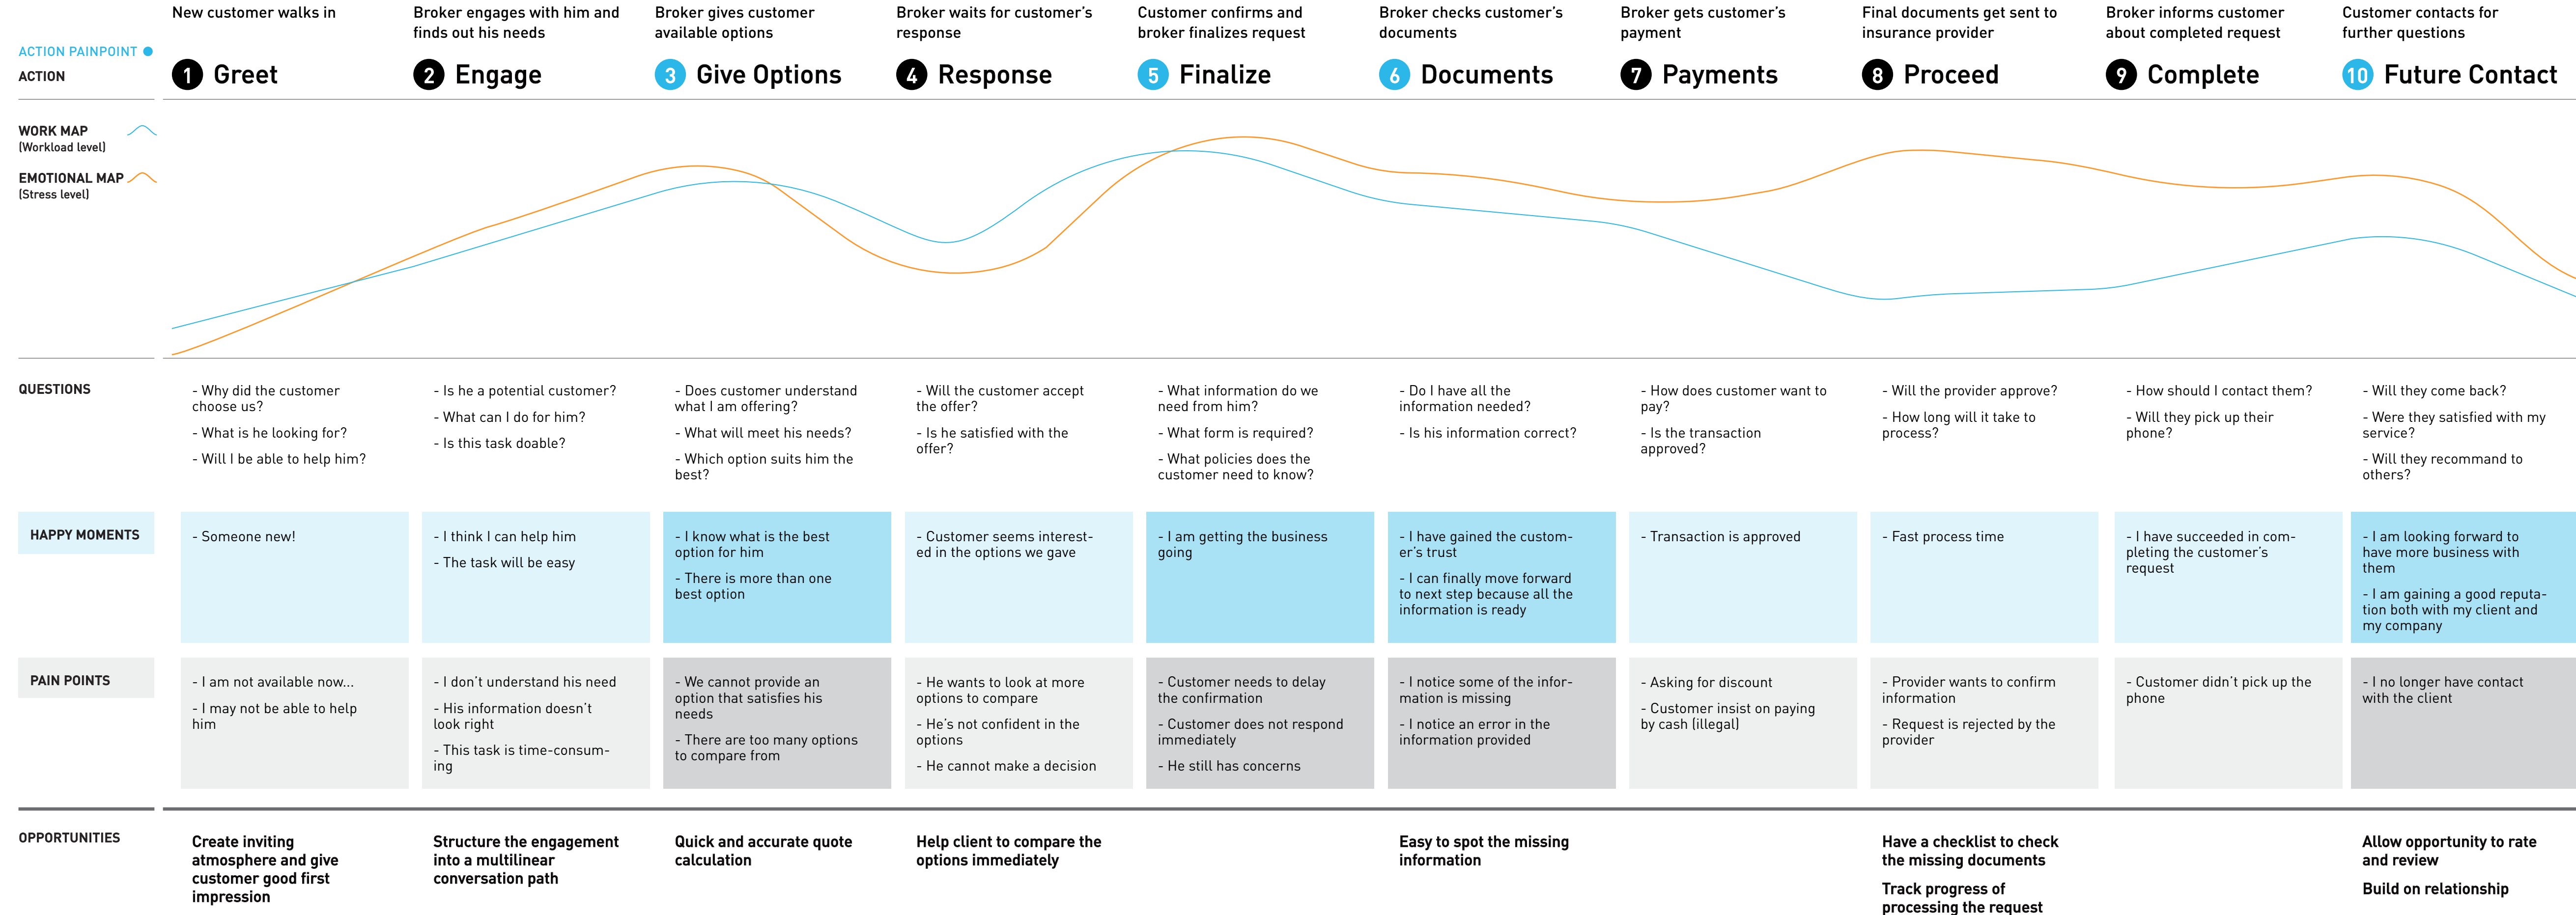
ACTION PAINPOINT
ACTION

New customer walks in
1 Greet

Broker engages with him and finds out his needs
2 Engage

Broker gives customer available options
3 Give Options

Broker waits for customer's response
4 Response

Customer confirms and broker finalizes request
5 Finalize

Broker checks customer's documents
6 Documents

Broker gets customer's payment
7 Payments

Final documents get sent to insurance provider
8 Proceed

Broker informs customer about completed request
9 Complete

Customer contacts for further questions
10 Future Contact

WORK MAP
(Workload level)

EMOTIONAL MAP
(Stress level)

QUESTIONS

- Why did the customer choose us?
- What is he looking for?
- Will I be able to help him?

- Is he a potential customer?
- What can I do for him?
- Is this task doable?

- Does customer understand what I am offering?
- What will meet his needs?
- Which option suits him the best?

- Will the customer accept the offer?
- Is he satisfied with the offer?

- What information do we need from him?
- What form is required?
- What policies does the customer need to know?

- Do I have all the information needed?
- Is his information correct?

- How does customer want to pay?
- Is the transaction approved?

- Will the provider approve?
- How long will it take to process?

- How should I contact them?
- Will they pick up their phone?

- Will they come back?
- Were they satisfied with my service?
- Will they recommand to others?

HAPPY MOMENTS

- Someone new!

- I think I can help him
- The task will be easy

- I know what is the best option for him
- There is more than one best option

- Customer seems interested in the options we gave

- I am getting the business going

- I have gained the customer's trust
- I can finally move forward to next step because all the information is ready

- Transaction is approved

- Fast process time

- I have succeeded in completing the customer's request

- I am looking forward to have more business with them
- I am gaining a good reputation both with my client and my company

PAIN POINTS

- I am not available now...
- I may not be able to help him

- I don't understand his need
- His information doesn't look right
- This task is time-consuming

- We cannot provide an option that satisfies his needs
- There are too many options to compare from

- He wants to look at more options to compare
- He's not confident in the options
- He cannot make a decision

- Customer needs to delay the confirmation
- Customer does not respond immediately
- He still has concerns

- I notice some of the information is missing
- I notice an error in the information provided

- Asking for discount
- Customer insist on paying by cash (illegal)

- Provider wants to confirm information
- Request is rejected by the provider

- Customer didn't pick up the phone

- I no longer have contact with the client

OPPORTUNITIES

Create inviting atmosphere and give customer good first impression

Structure the engagement into a multilinear conversation path

Quick and accurate quote calculation

Help client to compare the options immediately

Easy to spot the missing information

Have a checklist to check the missing documents

Track progress of processing the request

Allow opportunity to rate and review

Build on relationship